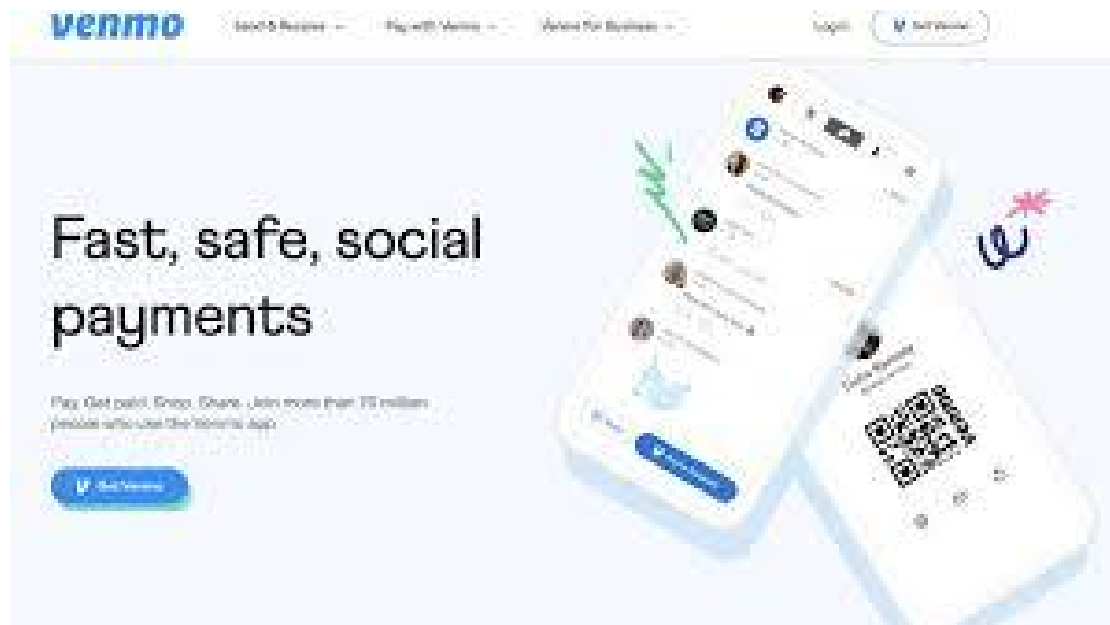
venmo

Send & Receive ⌄ Pay with Venmo ⌄ Venmo for Business ⌄

Log in Get Venmo

Fast, safe, social payments

Pay. Get paid. Shop. Share. Join more than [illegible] million people who use the Venmo app.

Get Venmo

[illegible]